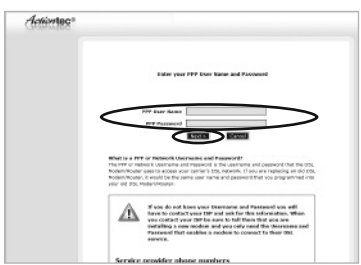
Actiontec®

Enter your PPP User Name and Password

PPP User Name

PPP Password

Next | Cancel

What is a PPP or Network Username and Password?

The PPP or Network Username and Password is the Username and password that the DSL Modem/Router uses to access your carrier's DSL network. If you are replacing an old DSL Modem/Router, it would be the same user name and password that you programmed into your old DSL Modem/Router.

If you do not have your Username and Password you will have to contact your ISP and ask for this information. When you contact your ISP be sure to tell them that you are installing a new modem and you only need the Username and Password that enables a modem to connect to their DSL service.

Service provider phone numbers